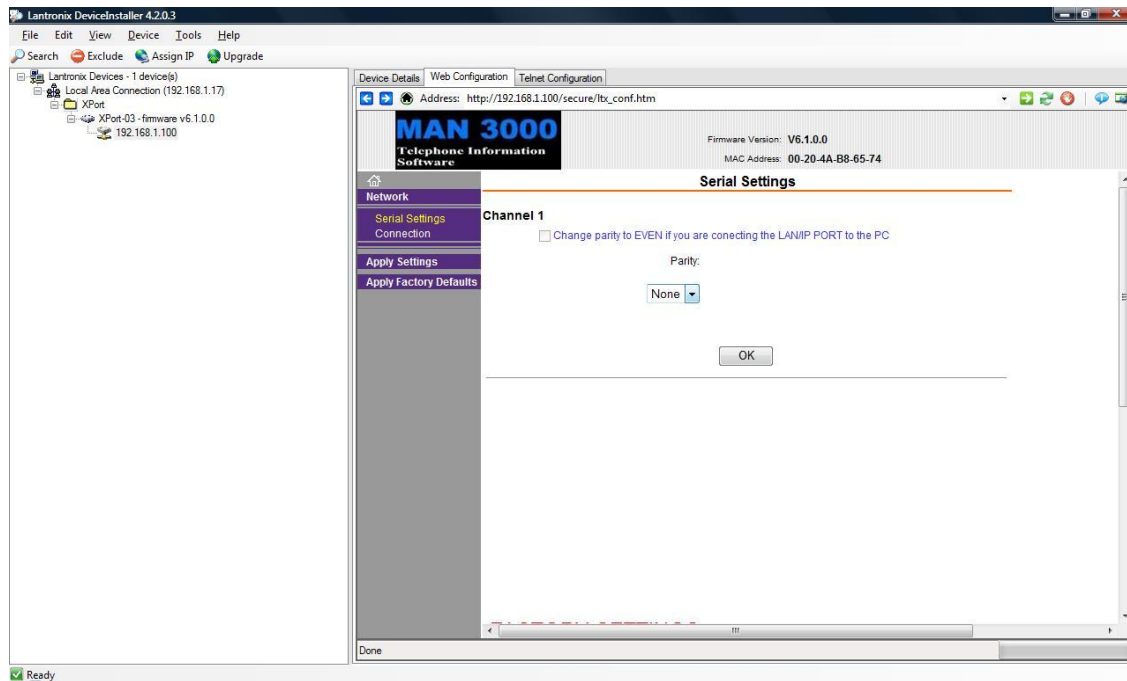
Lantronix DeviceInstaller 4.2.0.3

File Edit View Device Tools Help

Search Exclude Assign IP Upgrade

Lantronix Devices - 1 device(s)
Local Area Connection (192.168.1.17)
XPort
XPort-03 - firmware v6.1.0.0
192.168.1.100

Device Details Web Configuration Telnet Configuration

Address: http://192.168.1.100/secure/ltx_conf.htm

MAN 3000
Telephone Information Software

Firmware Version: V6.1.0.0
MAC Address: 00-20-4A-B8-65-74

Network
Serial Settings
Connection
Apply Settings
Apply Factory Defaults

Serial Settings

Channel 1

Change parity to EVEN if you are conecting the LAN/IP PORT to the PC

Parity:

None

OK

Done

Ready